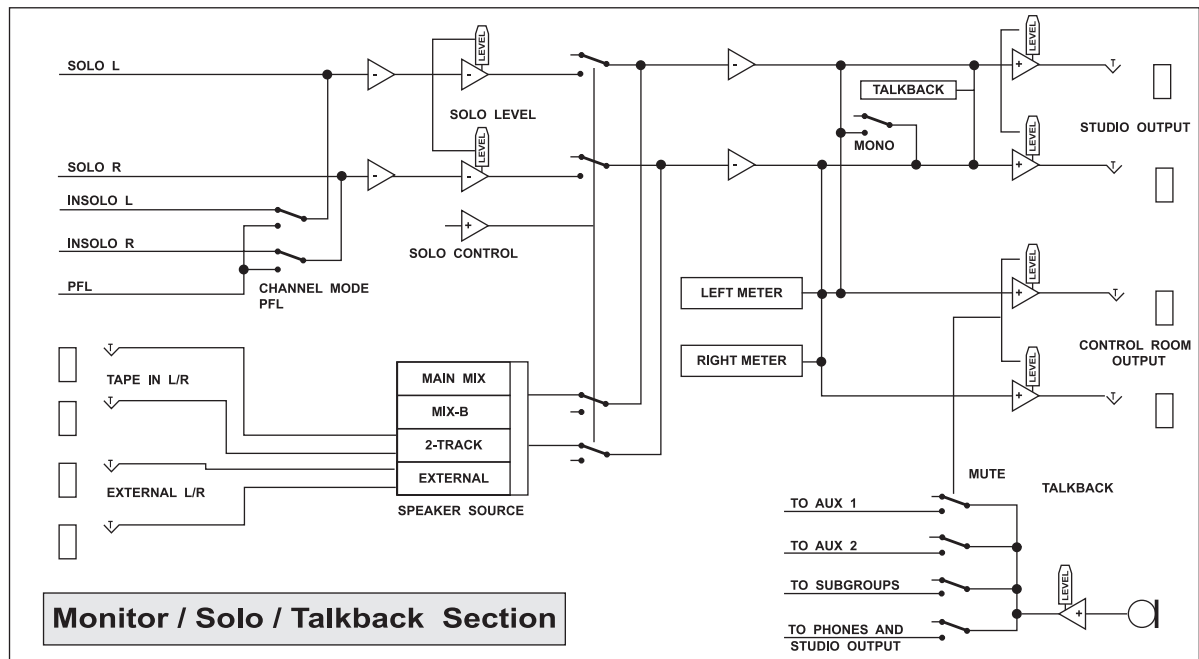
SOLO L

LEVEL

SOLO LEVEL

LEVEL

SOLO R

INSOLO L

INSOLO R

PFL

CHANNEL MODE PFL

SOLO CONTROL

TALKBACK

MONO

LEVEL

LEVEL

STUDIO OUTPUT

LEFT METER

RIGHT METER

LEVEL

LEVEL

CONTROL ROOM OUTPUT

TAPE IN L/R

EXTERNAL L/R

MAIN MIX

MIX-B

2-TRACK

EXTERNAL

SPEAKER SOURCE

MUTE

TALKBACK

TO AUX 1

TO AUX 2

TO SUBGROUPS

TO PHONES AND STUDIO OUTPUT

LEVEL

Monitor / Solo / Talkback Section